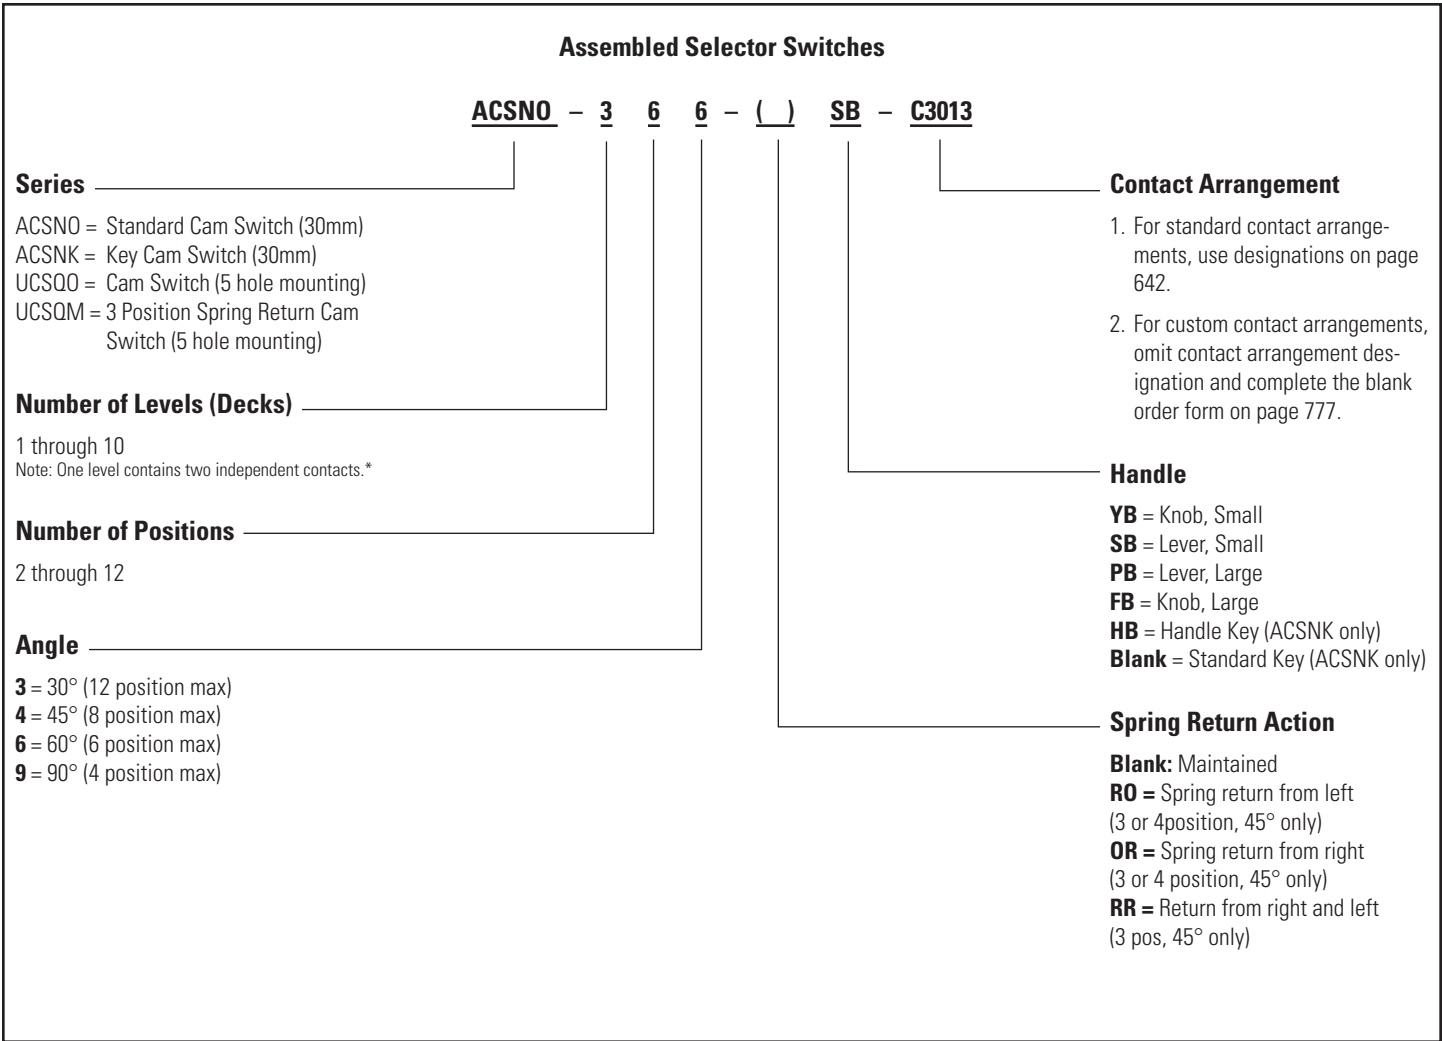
**Assembled Selector Switches**

ACSNO – 3 6 6 – ( ) SB – C3013

**Series**

ACSNO = Standard Cam Switch (30mm)
ACSNK = Key Cam Switch (30mm)
UCSQO = Cam Switch (5 hole mounting)
UCSQM = 3 Position Spring Return Cam Switch (5 hole mounting)

**Number of Levels (Decks)**

1 through 10
Note: One level contains two independent contacts.*

**Number of Positions**

2 through 12

**Angle**

**3** = 30° (12 position max)
**4** = 45° (8 position max)
**6** = 60° (6 position max)
**9** = 90° (4 position max)

**Contact Arrangement**

1. For standard contact arrangements, use designations on page 642.

2. For custom contact arrangements, omit contact arrangement designation and complete the blank order form on page 777.

**Handle**

**YB** = Knob, Small
**SB** = Lever, Small
**PB** = Lever, Large
**FB** = Knob, Large
**HB** = Handle Key (ACSNK only)
**Blank** = Standard Key (ACSNK only)

**Spring Return Action**

**Blank:** Maintained
**RO =** Spring return from left (3 or 4position, 45° only)
**OR =** Spring return from right (3 or 4 position, 45° only)
**RR =** Return from right and left (3 pos, 45° only)